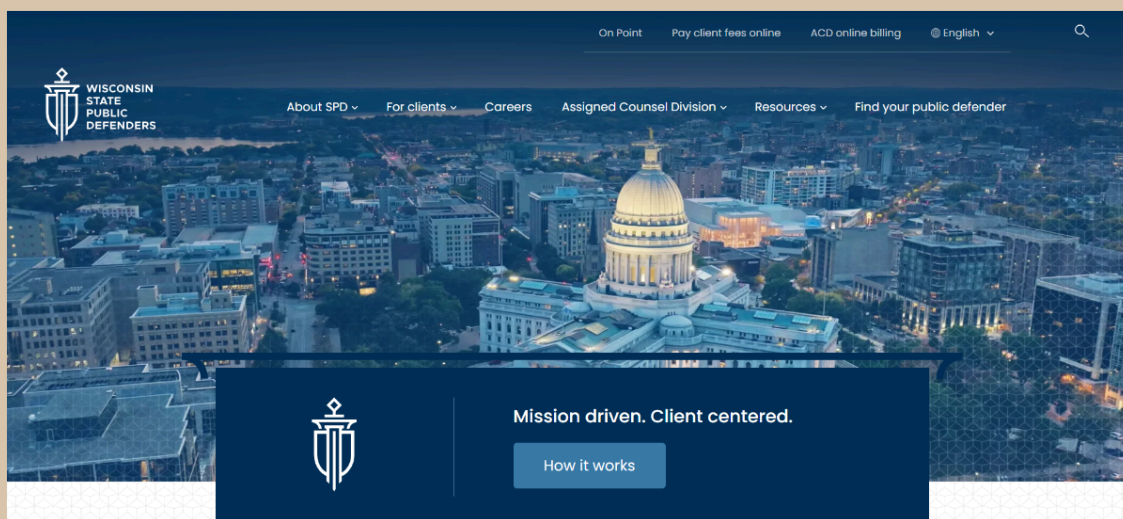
On Point
Pay client fees online
ACD online billing
English

WISCONSIN STATE PUBLIC DEFENDERS

About SPD
For clients
Careers
Assigned Counsel Division
Resources
Find your public defender

Mission driven. Client centered.

How it works